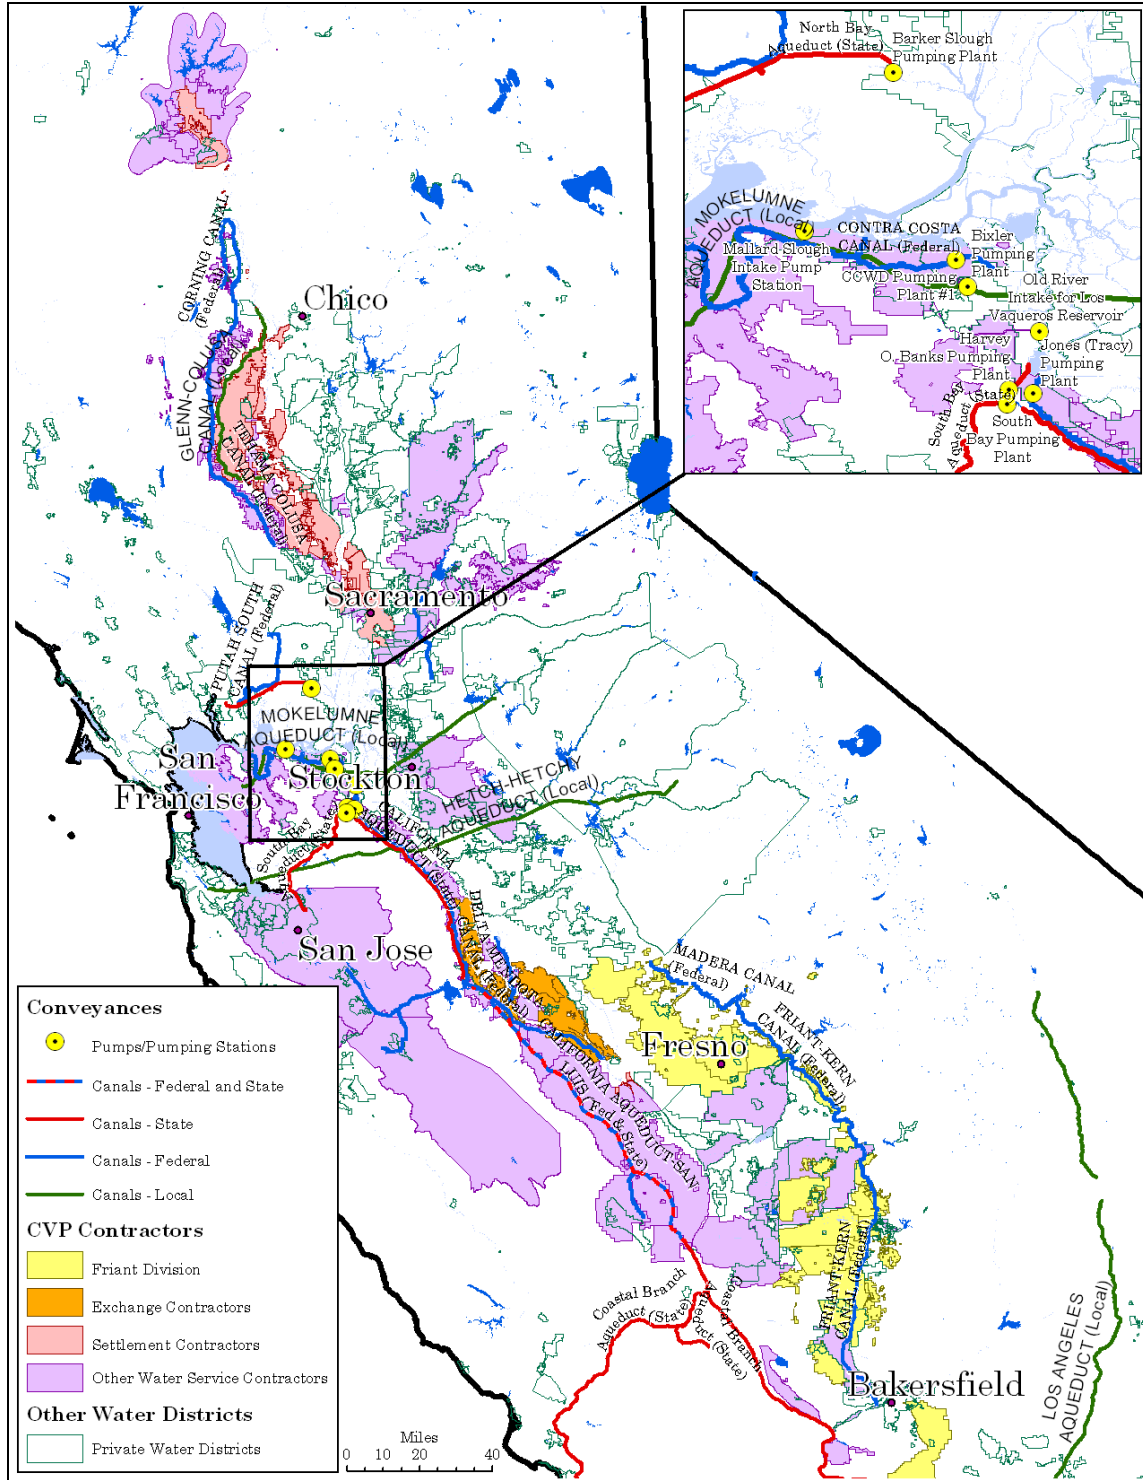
North Bay Aqueduct (State)
Barker Slough Pumping Plant
MOKELUMNE AQUEDUCT (Local)
CONTRA COSTA CANAL (Federal)
Bixler Pumping Plant
Mallard Slough Intake Pump Station
CCWD Pumping Plant #1
Old River Intake for Los Vaqueros Reservoir
Harvey O. Banks Pumping Plant
Jones (Tracy) Pumping Plant
South Bay Aqueduct (State)
South Bay Pumping Plant

CORNING CANAL (Federal)
Chico
GLENN-COLUSA CANAL (Local)
TEHAMA-COLUSA CANAL (Federal)
Sacramento
PUTAH SOUTH CANAL (Federal)
MOKELUMNE AQUEDUCT (Local)
San Francisco
Stockton
HETCH-HETCHY AQUEDUCT (Local)
CALIFORNIA AQUEDUCT (State)
South Bay Aqueduct (State)
San Jose
DELTA-MENDOTA CANAL (Federal)
MADERA CANAL (Federal)
FRIANT-KERN CANAL (Federal)
Fresno
CALIFORNIA AQUEDUCT SAN LUIS (Fed & State)
FRIANT-KERN CANAL (Federal)
Coastal Branch Aqueduct (State)
Coastal Branch Aqueduct (State)
LOS ANGELES AQUEDUCT (Local)
Bakersfield

Conveyances
Pumps/Pumping Stations
Canals - Federal and State
Canals - State
Canals - Federal
Canals - Local
CVP Contractors
Friant Division
Exchange Contractors
Settlement Contractors
Other Water Service Contractors
Other Water Districts
Private Water Districts

Miles
0 10 20 40